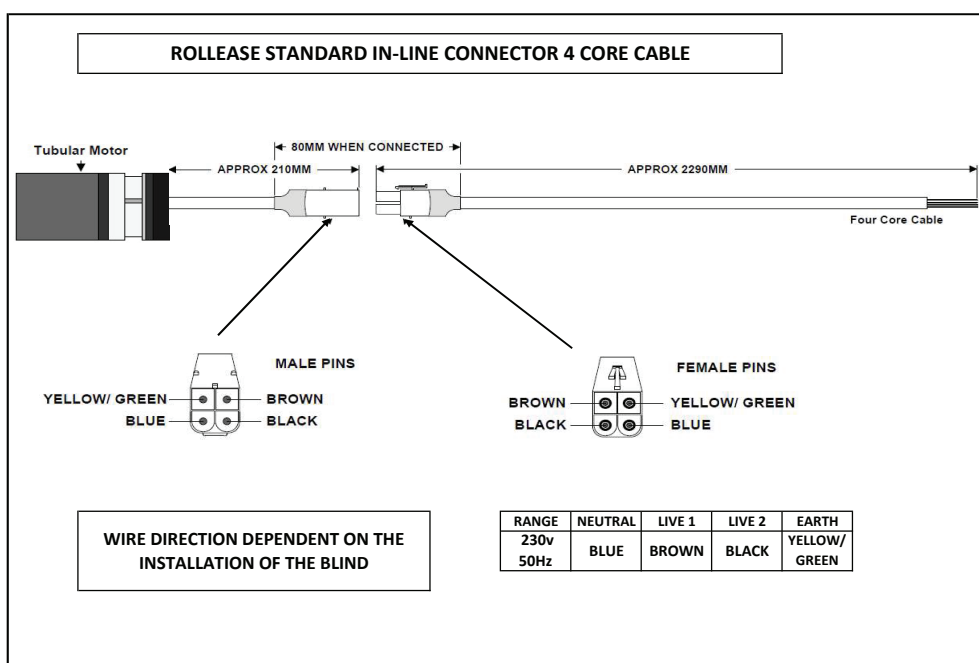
ROLLEASE STANDARD IN-LINE CONNECTOR 4 CORE CABLE

Tubular Motor

80MM WHEN CONNECTED

APPROX 210MM

APPROX 2290MM

Four Core Cable

MALE PINS

YELLOW/ GREEN

BROWN

BLUE

BLACK

FEMALE PINS

BROWN

YELLOW/ GREEN

BLACK

BLUE

WIRE DIRECTION DEPENDENT ON THE INSTALLATION OF THE BLIND

| RANGE | NEUTRAL | LIVE 1 | LIVE 2 | EARTH |
|---|---|---|---|---|
| 230v 50Hz | BLUE | BROWN | BLACK | YELLOW/ GREEN |